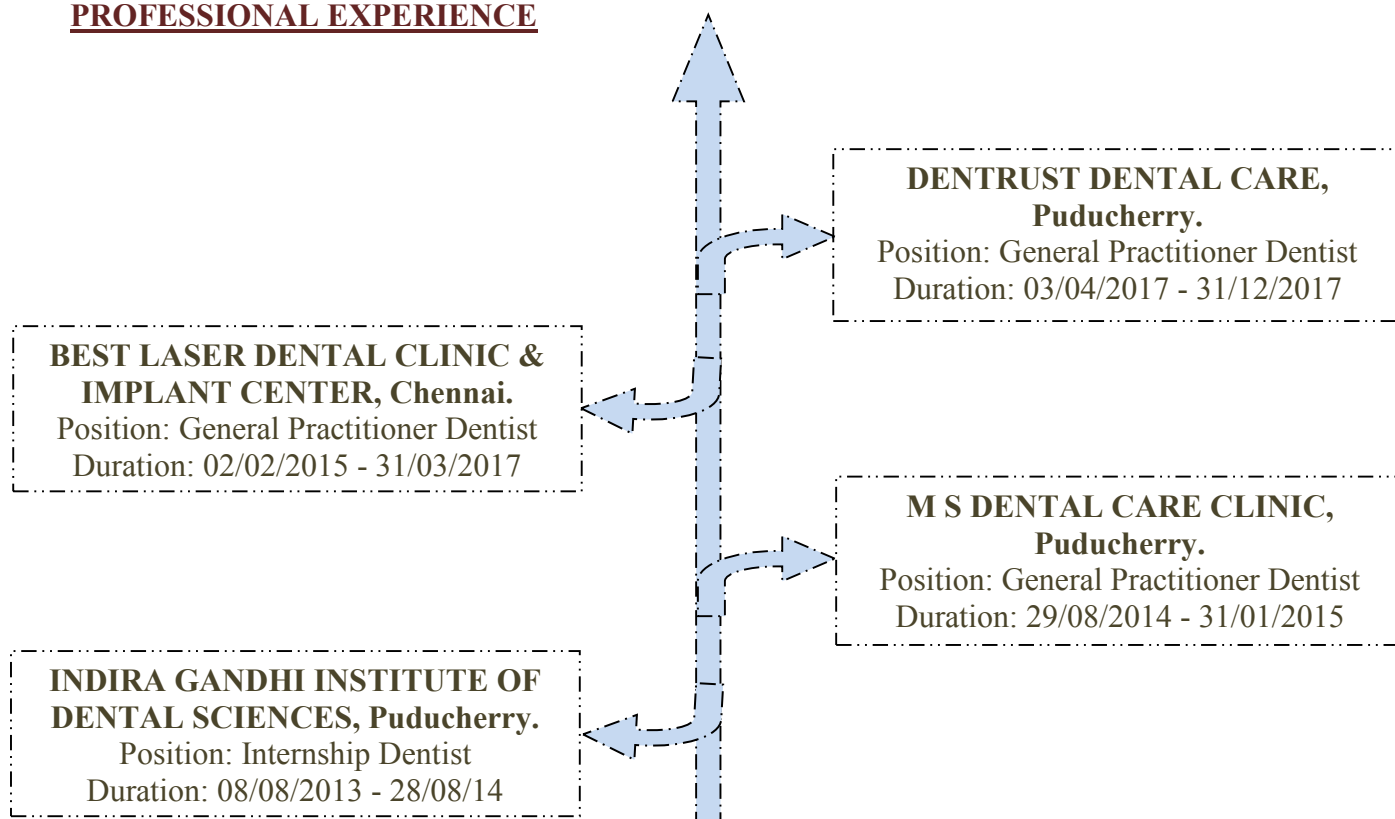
PROFESSIONAL EXPERIENCE

DENTRUST DENTAL CARE, Puducherry.
Position: General Practitioner Dentist
Duration: 03/04/2017 - 31/12/2017

BEST LASER DENTAL CLINIC & IMPLANT CENTER, Chennai.
Position: General Practitioner Dentist
Duration: 02/02/2015 - 31/03/2017

M S DENTAL CARE CLINIC, Puducherry.
Position: General Practitioner Dentist
Duration: 29/08/2014 - 31/01/2015

INDIRA GANDHI INSTITUTE OF DENTAL SCIENCES, Puducherry.
Position: Internship Dentist
Duration: 08/08/2013 - 28/08/14